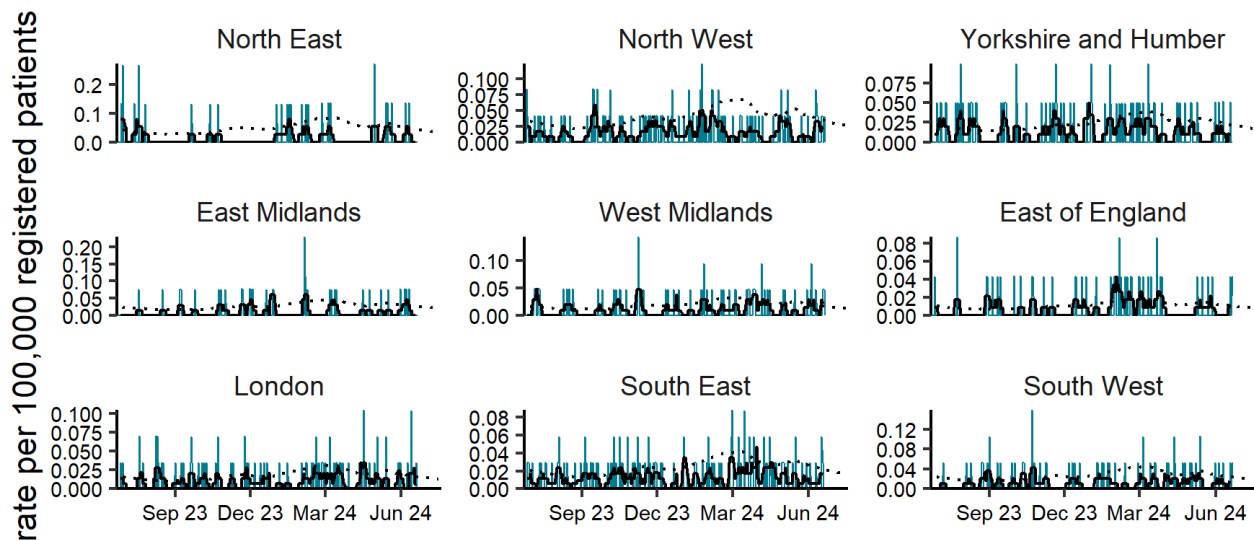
rate per 100,000 registered patients

North East
0.2
0.1
0.0

North West
0.100
0.075
0.050
0.025
0.000

Yorkshire and Humber
0.075
0.050
0.025
0.000

East Midlands
0.20
0.15
0.10
0.05
0.00

West Midlands
0.10
0.05
0.00

East of England
0.08
0.06
0.04
0.02
0.00

London
0.100
0.075
0.050
0.025
0.000
Sep 23 Dec 23 Mar 24 Jun 24

South East
0.08
0.06
0.04
0.02
0.00
Sep 23 Dec 23 Mar 24 Jun 24

South West
0.12
0.08
0.04
0.00
Sep 23 Dec 23 Mar 24 Jun 24